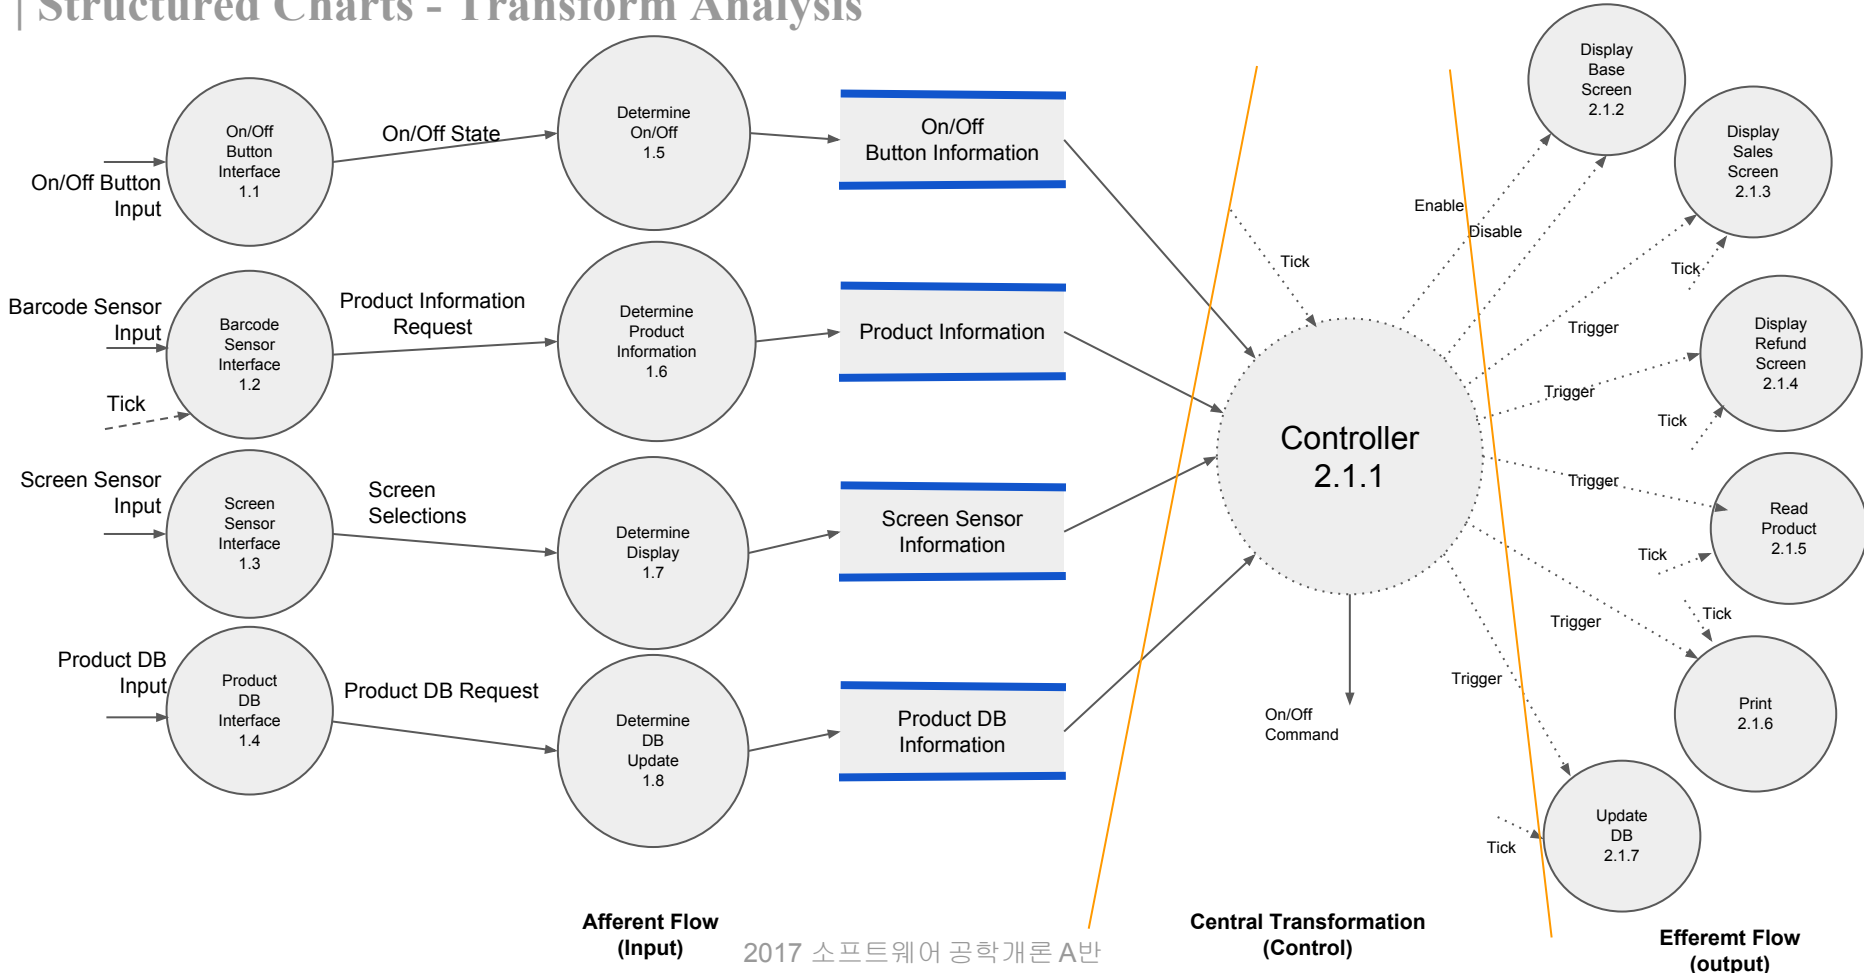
| Structured Charts - Transform Analysis

On/Off Button Input

On/Off Button Interface 1.1

On/Off State

Determine On/Off 1.5

On/Off Button Information

Barcode Sensor Input

Tick

Barcode Sensor Interface 1.2

Product Information Request

Determine Product Information 1.6

Product Information

Screen Sensor Input

Screen Sensor Interface 1.3

Screen Selections

Determine Display 1.7

Screen Sensor Information

Product DB Input

Product DB Interface 1.4

Product DB Request

Determine DB Update 1.8

Product DB Information

Tick

Controller 2.1.1

On/Off Command

Enable

Disable

Display Base Screen 2.1.2

Display Sales Screen 2.1.3

Tick

Trigger

Trigger

Display Refund Screen 2.1.4

Tick

Trigger

Read Product 2.1.5

Tick

Tick

Trigger

Print 2.1.6

Trigger

Update DB 2.1.7

Tick

Afferent Flow (Input)

2017 소프트웨어 공학개론 A반

Central Transformation (Control)

Efferemt Flow (output)